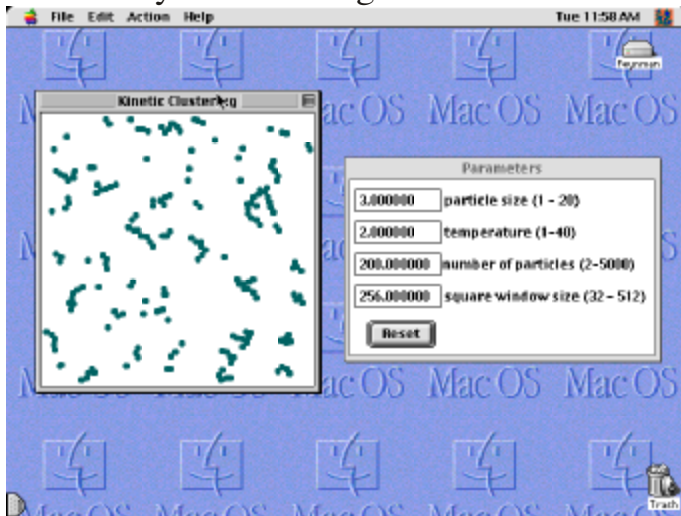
File Edit Action Help

Tue 11:58 AM

Feynman

Kinetic Clustering

Mac OS Mac OS Mac OS

Parameters

| 3.000000 | particle size (1 - 20) |
|---|---|
| 2.000000 | temperature (1-40) |
| 200.000000 | number of particles (2-5000) |
| 256.000000 | square window size (32 - 512) |

Reset

Mac OS Mac OS Mac OS

Trash